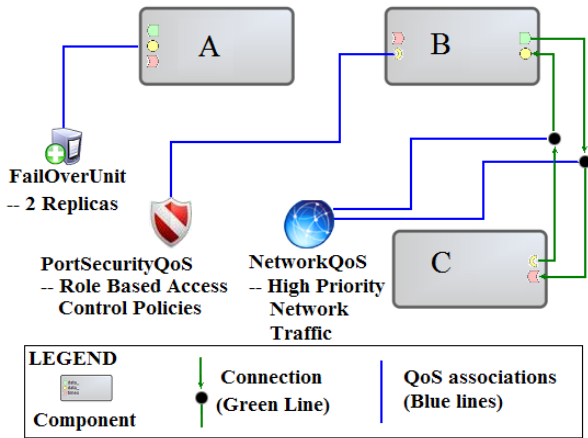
A

B

FailOverUnit
-- 2 Replicas

PortSecurityQoS
-- Role Based Access Control Policies

NetworkQoS
-- High Priority Network Traffic

C

LEGEND

Component

Connection
(Green Line)

QoS associations
(Blue lines)